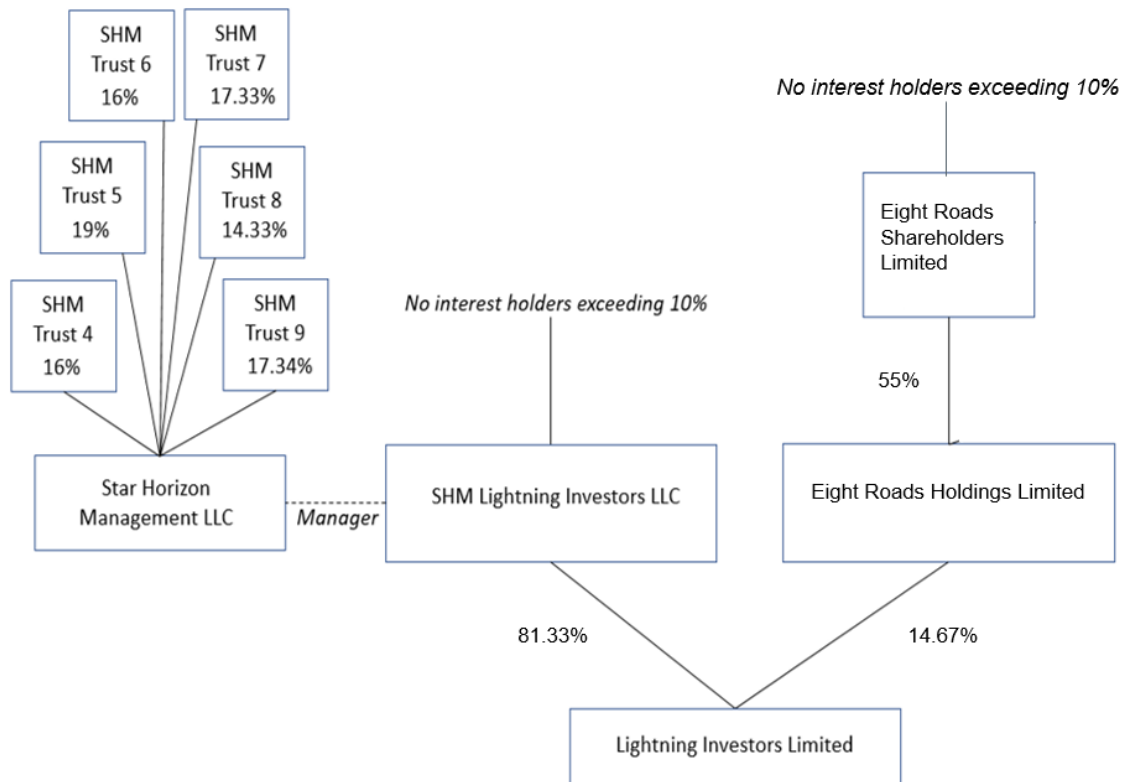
SHM Trust 6 16%

SHM Trust 7 17.33%

SHM Trust 5 19%

SHM Trust 8 14.33%

SHM Trust 4 16%

SHM Trust 9 17.34%

Star Horizon Management LLC

Manager

*No interest holders exceeding 10%*

SHM Lightning Investors LLC

*No interest holders exceeding 10%*

Eight Roads Shareholders Limited

55%

Eight Roads Holdings Limited

81.33%

14.67%

Lightning Investors Limited